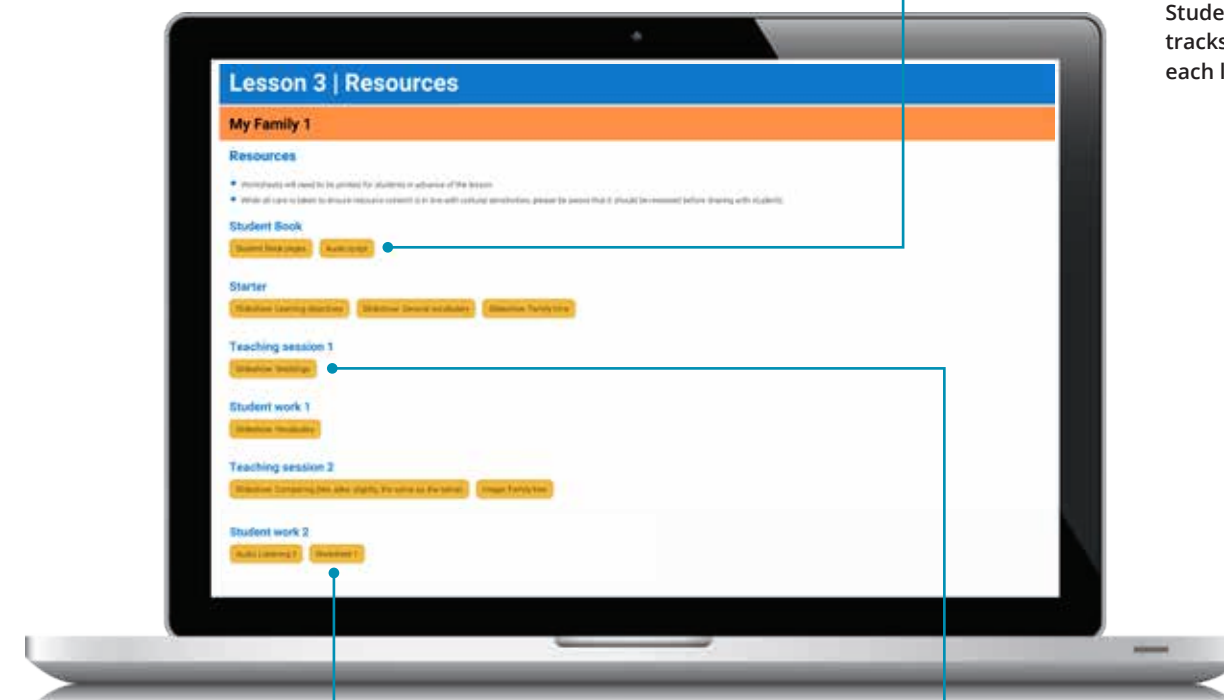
Stude
tracks
each l

Lesson 3 | Resources

My Family 1

Resources

- Worksheets will need to be printed for students in advance of the lesson.
- While all care is taken to ensure resource content is in line with cultural sensitivities, please be aware that it should be reviewed before sharing with students.

Student Book

Student Book pages | Audio script

Starter

Slideshow: Learning objectives | Slideshow: Several vocabulary | Slideshow: Family tree

Teaching session 1

Slideshow: Weddings

Student work 1

Slideshow: Vocabulary

Teaching session 2

Slideshow: Comparing (like, alike, slightly, the same as, the same) | Image: Family tree

Student work 2

Audio: Listening 3 | Worksheet 1